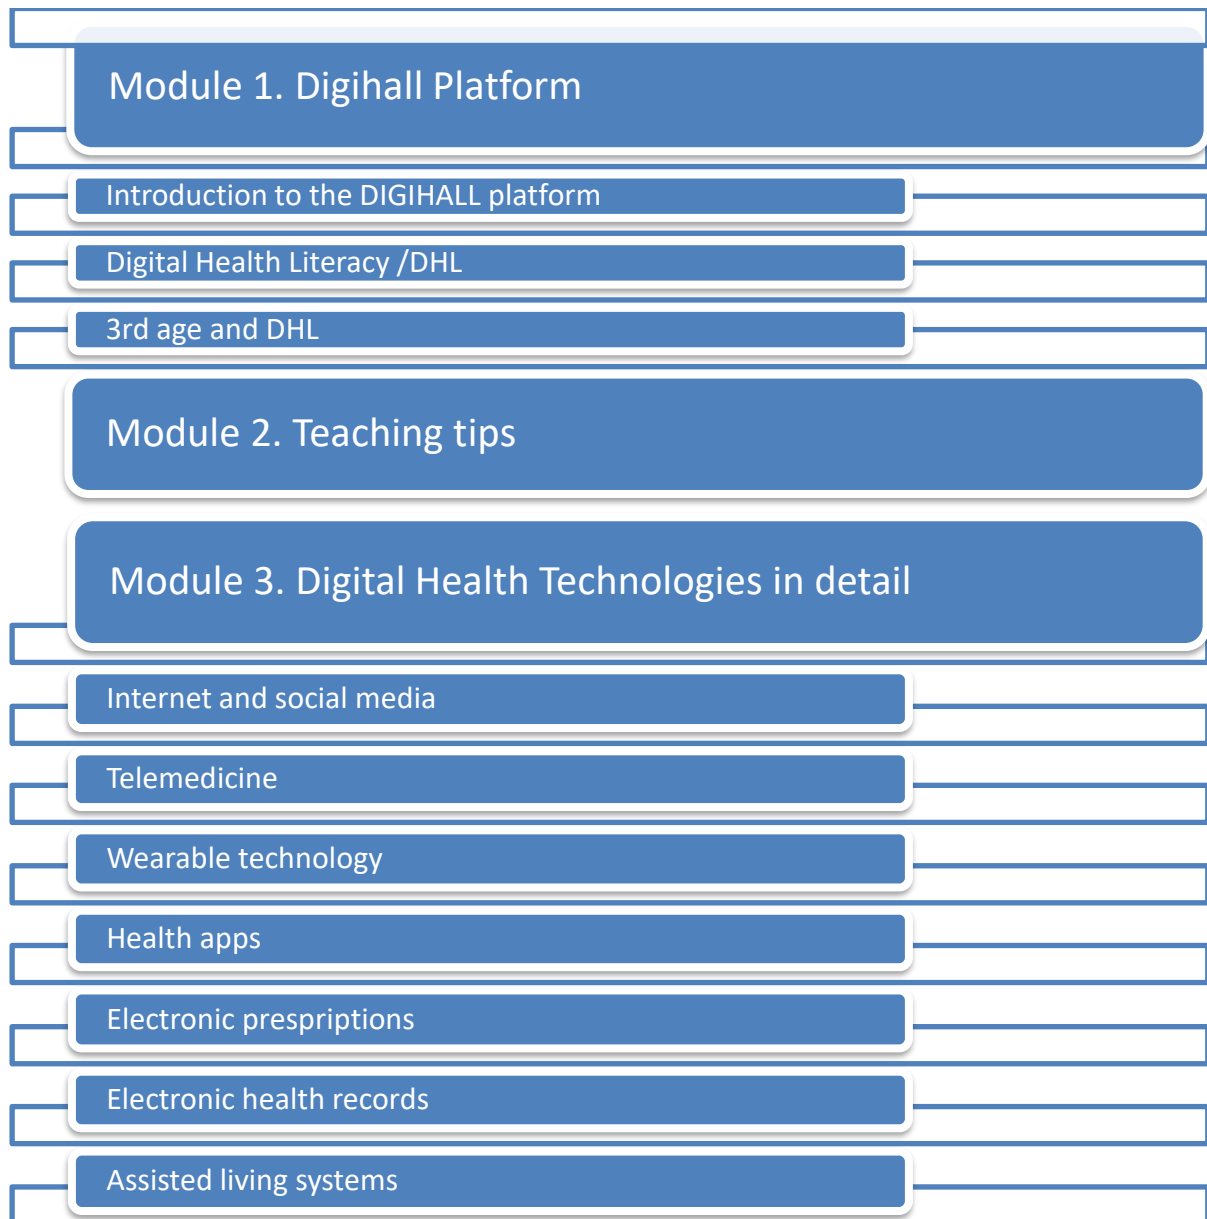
Module 1. Digihall Platform

Introduction to the DIGIHALL platform

Digital Health Literacy /DHL

3rd age and DHL

Module 2. Teaching tips

Module 3. Digital Health Technologies in detail

Internet and social media

Telemedicine

Wearable technology

Health apps

Electronic prespriptions

Electronic health records

Assisted living systems